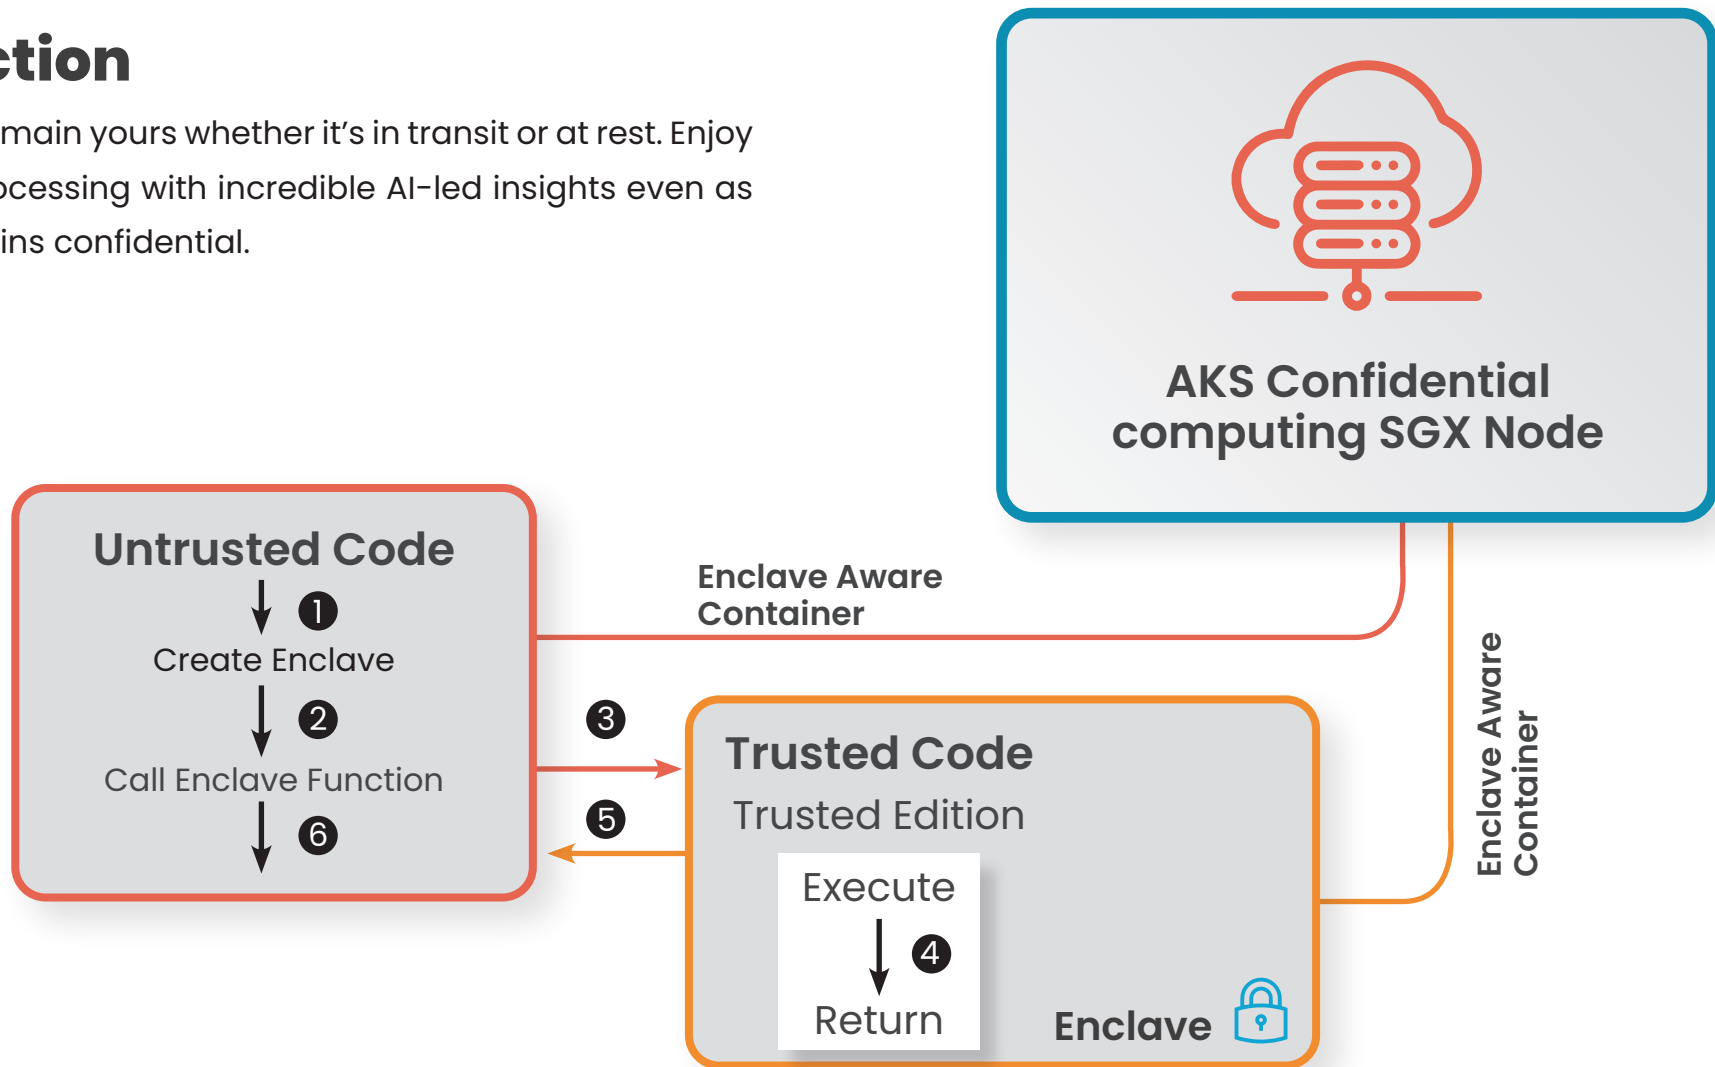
ction

main yours whether it's in transit or at rest. Enjoy ocessing with incredible AI-led insights even as ins confidential.

AKS Confidential computing SGX Node

Untrusted Code

1

Create Enclave

2

Call Enclave Function

6

Enclave Aware Container

3

5

Trusted Code

Trusted Edition

Execute

4

Return

Enclave

Enclave Aware Container